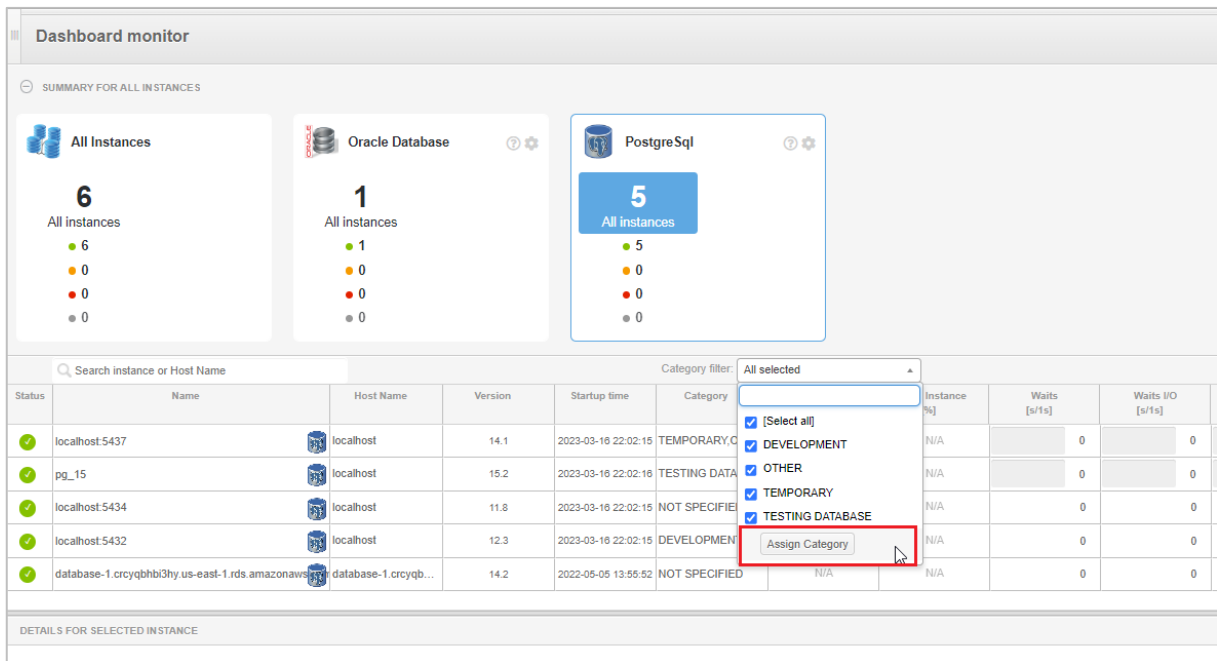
Dashboard monitor

SUMMARY FOR ALL INSTANCES

All Instances
6
All instances
6
0
0
0

Oracle Database
1
All instances
1
0
0
0

PostgreSql
5
All instances
5
0
0
0

Search instance or Host Name

Category filter: All selected

[Select all]
DEVELOPMENT
OTHER
TEMPORARY
TESTING DATABASE
Assign Category

| Status | Name | Host Name | Version | Startup time | Category | | Instance [%] | Waits [s/1s] | Waits I/O [s/1s] |
|---|---|---|---|---|---|---|---|---|---|
| | localhost:5437 | localhost | 14.1 | 2023-03-16 22:02:15 | TEMPORARY,O | | N/A | 0 | 0 |
| | pg_15 | localhost | 15.2 | 2023-03-16 22:02:16 | TESTING DATA | | N/A | 0 | 0 |
| | localhost:5434 | localhost | 11.8 | 2023-03-16 22:02:15 | NOT SPECIFIED | | N/A | 0 | 0 |
| | localhost:5432 | localhost | 12.3 | 2023-03-16 22:02:15 | DEVELOPMENT | | N/A | 0 | 0 |
| | database-1.crcyqbhbi3hy.us-east-1.rds.amazonaws | database-1.crcyqb... | 14.2 | 2022-05-05 13:55:52 | NOT SPECIFIED | N/A | N/A | 0 | 0 |

DETAILS FOR SELECTED INSTANCE